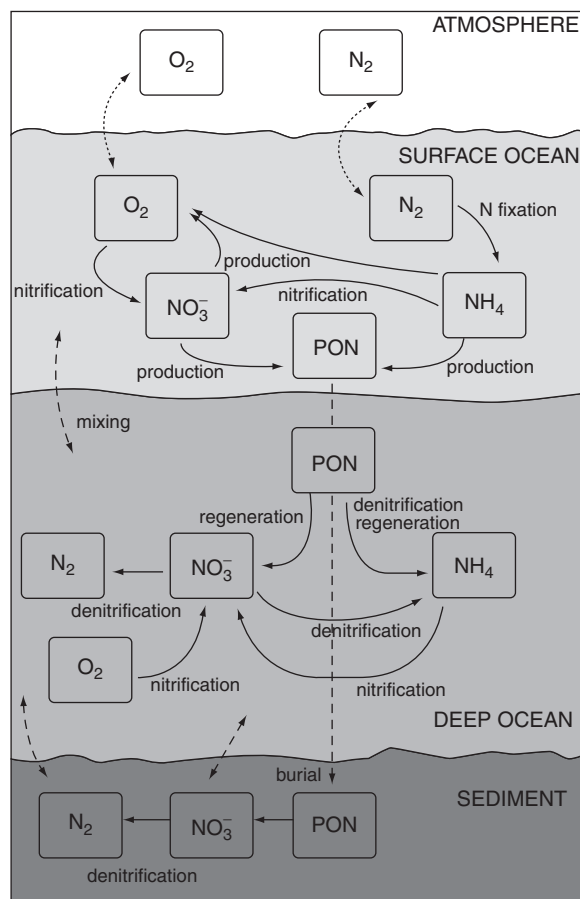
ATMOSPHERE

$O_2$

$N_2$

SURFACE OCEAN

$O_2$

$N_2$

N fixation

production

nitrification

$NO_3^-$

nitrification

$NH_4$

PON

production

production

mixing

PON

regeneration

denitrification regeneration

$N_2$

$NO_3^-$

$NH_4$

denitrification

denitrification

$O_2$

nitrification

nitrification

DEEP OCEAN

burial

SEDIMENT

$N_2$

$NO_3^-$

PON

denitrification